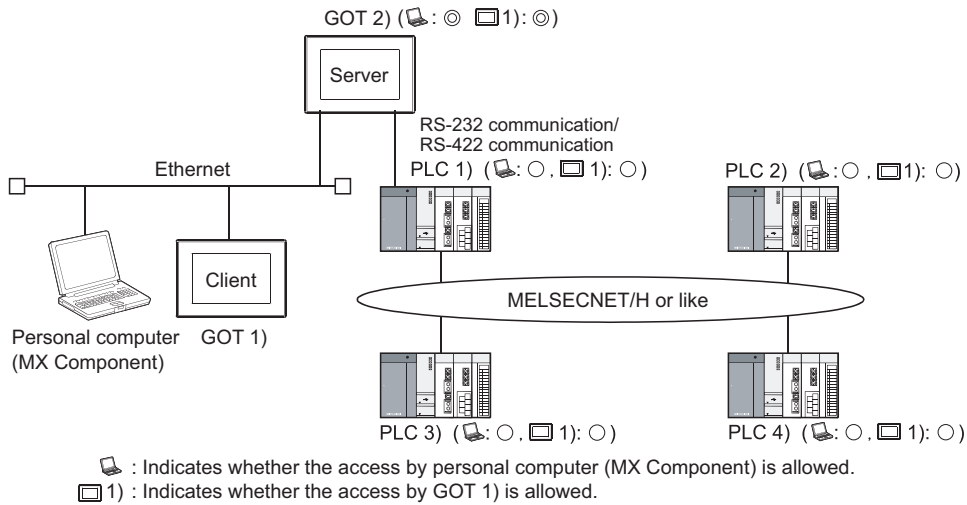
GOT 2) ( : ◎ 1): ◎)

Server

RS-232 communication/
RS-422 communication

Ethernet

PLC 1) ( : ○, 1): ○)

PLC 2) ( : ○, 1): ○)

Client

MELSECNET/H or like

Personal computer (MX Component)

GOT 1)

PLC 3) ( : ○, 1): ○)

PLC 4) ( : ○, 1): ○)

: Indicates whether the access by personal computer (MX Component) is allowed.
1) : Indicates whether the access by GOT 1) is allowed.